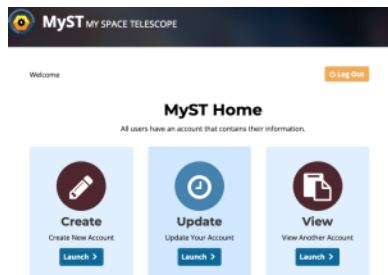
MyST MY SPACE TELESCOPE

Welcome

Log Out

MyST Home

All users have an account that contains their information.

Create

Create New Account

Launch >

Update

Update Your Account

Launch >

View

View Another Account

Launch >